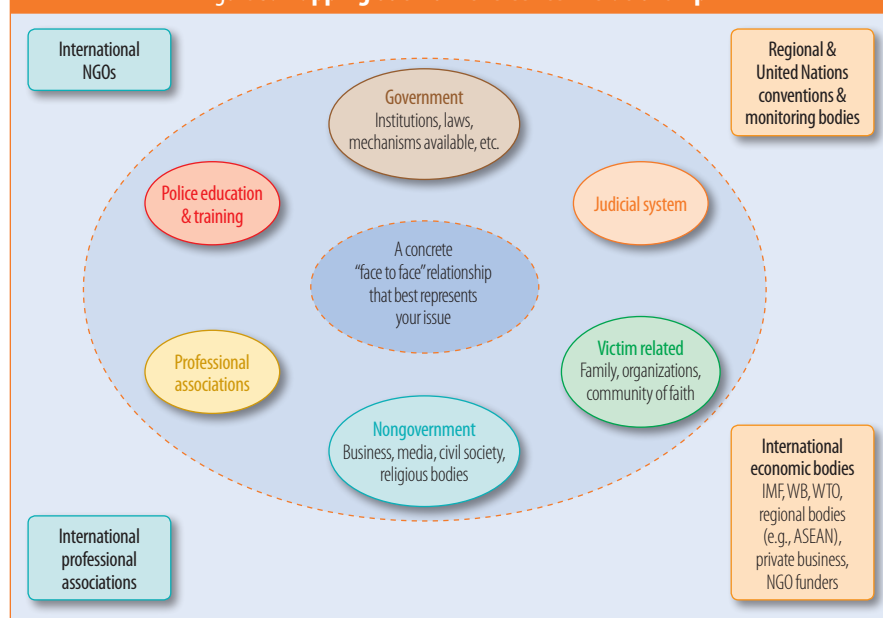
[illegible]

International NGOs

Regional & United Nations conventions & monitoring bodies

Government
Institutions, laws, mechanisms available, etc.

Police education & training

Judicial system

A concrete "face to face" relationship that best represents your issue

Professional associations

Victim related
Family, organizations, community of faith

Nongovernment
Business, media, civil society, religious bodies

International economic bodies
IMF, WB, WTO, regional bodies (e.g., ASEAN), private business, NGO funders

International professional associations